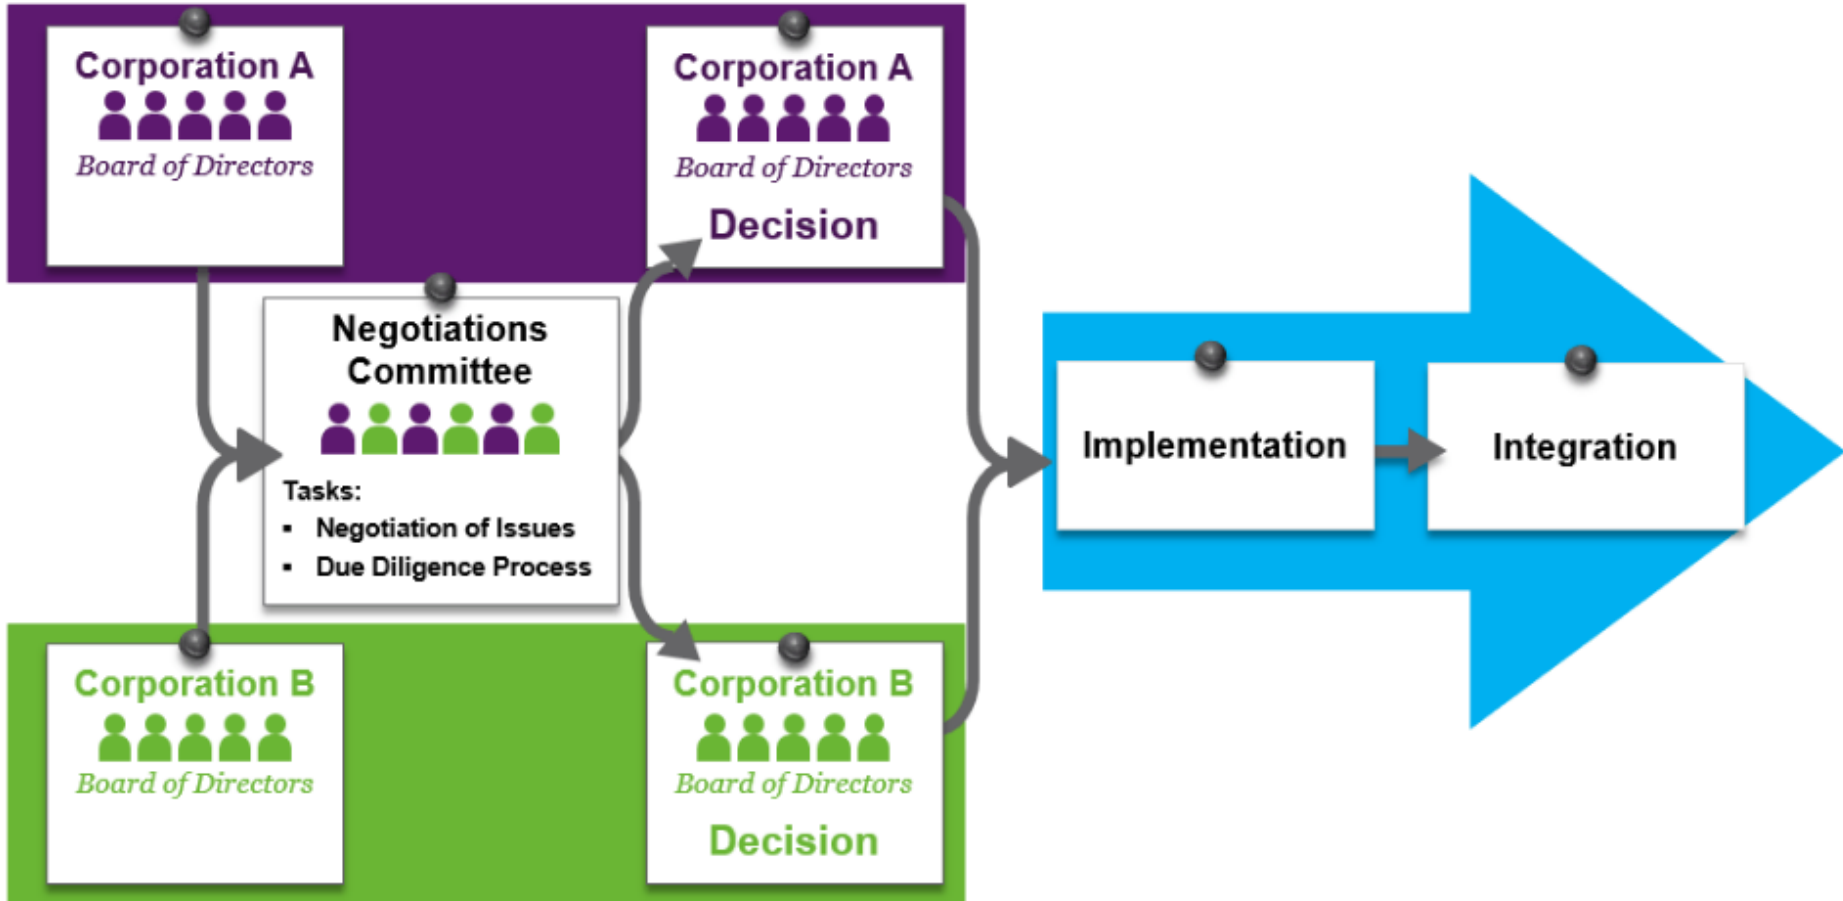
Corporation A
Board of Directors

Corporation A
Board of Directors
Decision

Negotiations Committee
Tasks:
- Negotiation of Issues
- Due Diligence Process

Implementation

Integration

Corporation B
Board of Directors

Corporation B
Board of Directors
Decision